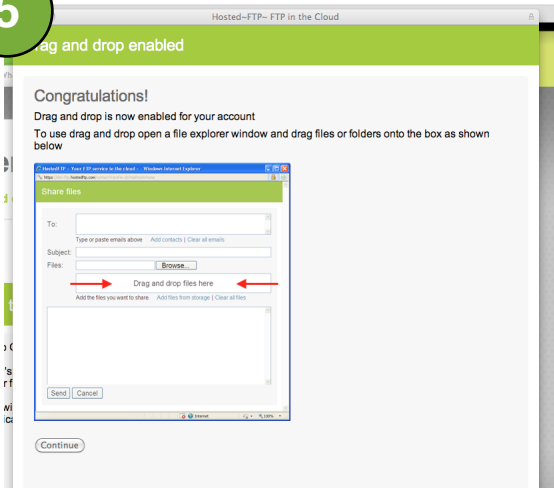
5

Hosted~FTP~ FTP in the Cloud

rag and drop enabled

Congratulations!

Drag and drop is now enabled for your account

To use drag and drop open a file explorer window and drag files or folders onto the box as shown below

HostedFTP - Your FTP service in the cloud - Windows Internet Explorer

Share files

To:

Type or paste emails above Add contacts | Clear all emails

Subject:

Files:

Browse...

Drag and drop files here

Add the files you want to share Add files from storage | Clear all files

Send Cancel

Internet

100%

Continue